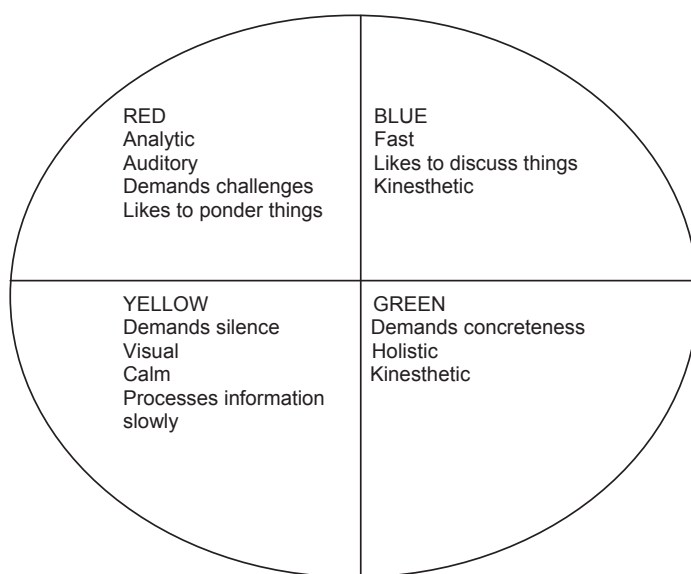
RED
Analytic
Auditory
Demands challenges
Likes to ponder things

BLUE
Fast
Likes to discuss things
Kinesthetic

YELLOW
Demands silence
Visual
Calm
Processes information slowly

GREEN
Demands concreteness
Holistic
Kinesthetic